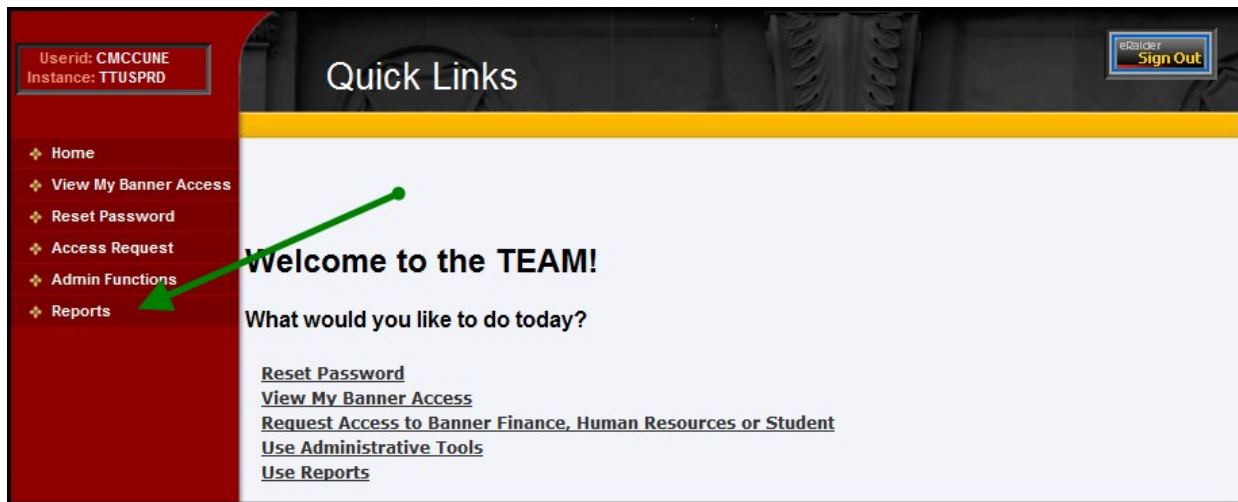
Userid: CMCCUNE
Instance: TTUSPRD

Quick Links

eRaider
Sign Out

Home
View My Banner Access
Reset Password
Access Request
Admin Functions
Reports

Welcome to the TEAM!

What would you like to do today?

Reset Password
View My Banner Access
Request Access to Banner Finance, Human Resources or Student
Use Administrative Tools
Use Reports